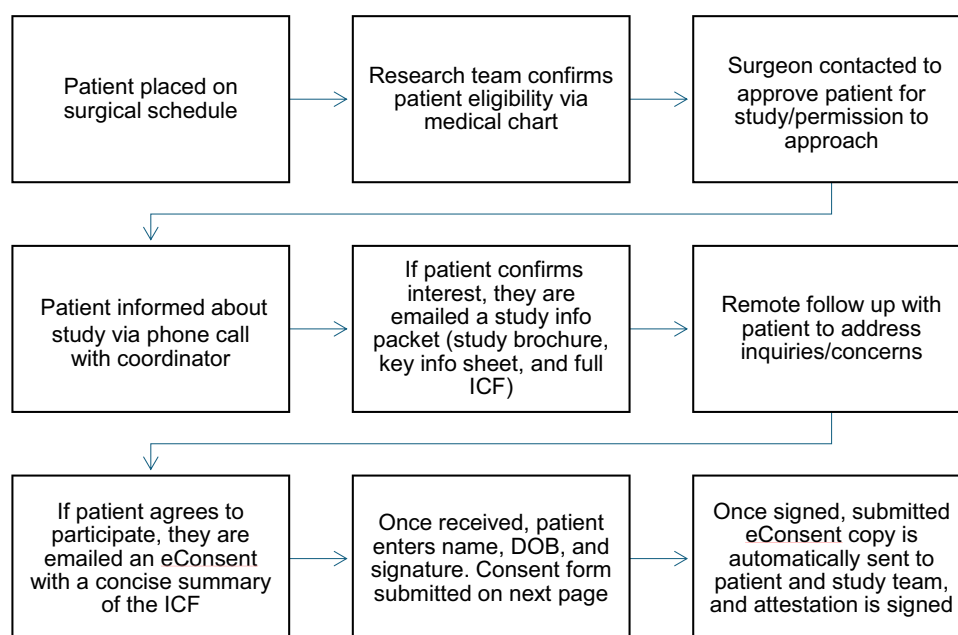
Patient placed on surgical schedule

Research team confirms patient eligibility via medical chart

Surgeon contacted to approve patient for study/permission to approach

Patient informed about study via phone call with coordinator

If patient confirms interest, they are emailed a study info packet (study brochure, key info sheet, and full ICF)

Remote follow up with patient to address inquiries/concerns

If patient agrees to participate, they are emailed an eConsent with a concise summary of the ICF

Once received, patient enters name, DOB, and signature. Consent form submitted on next page

Once signed, submitted eConsent copy is automatically sent to patient and study team, and attestation is signed